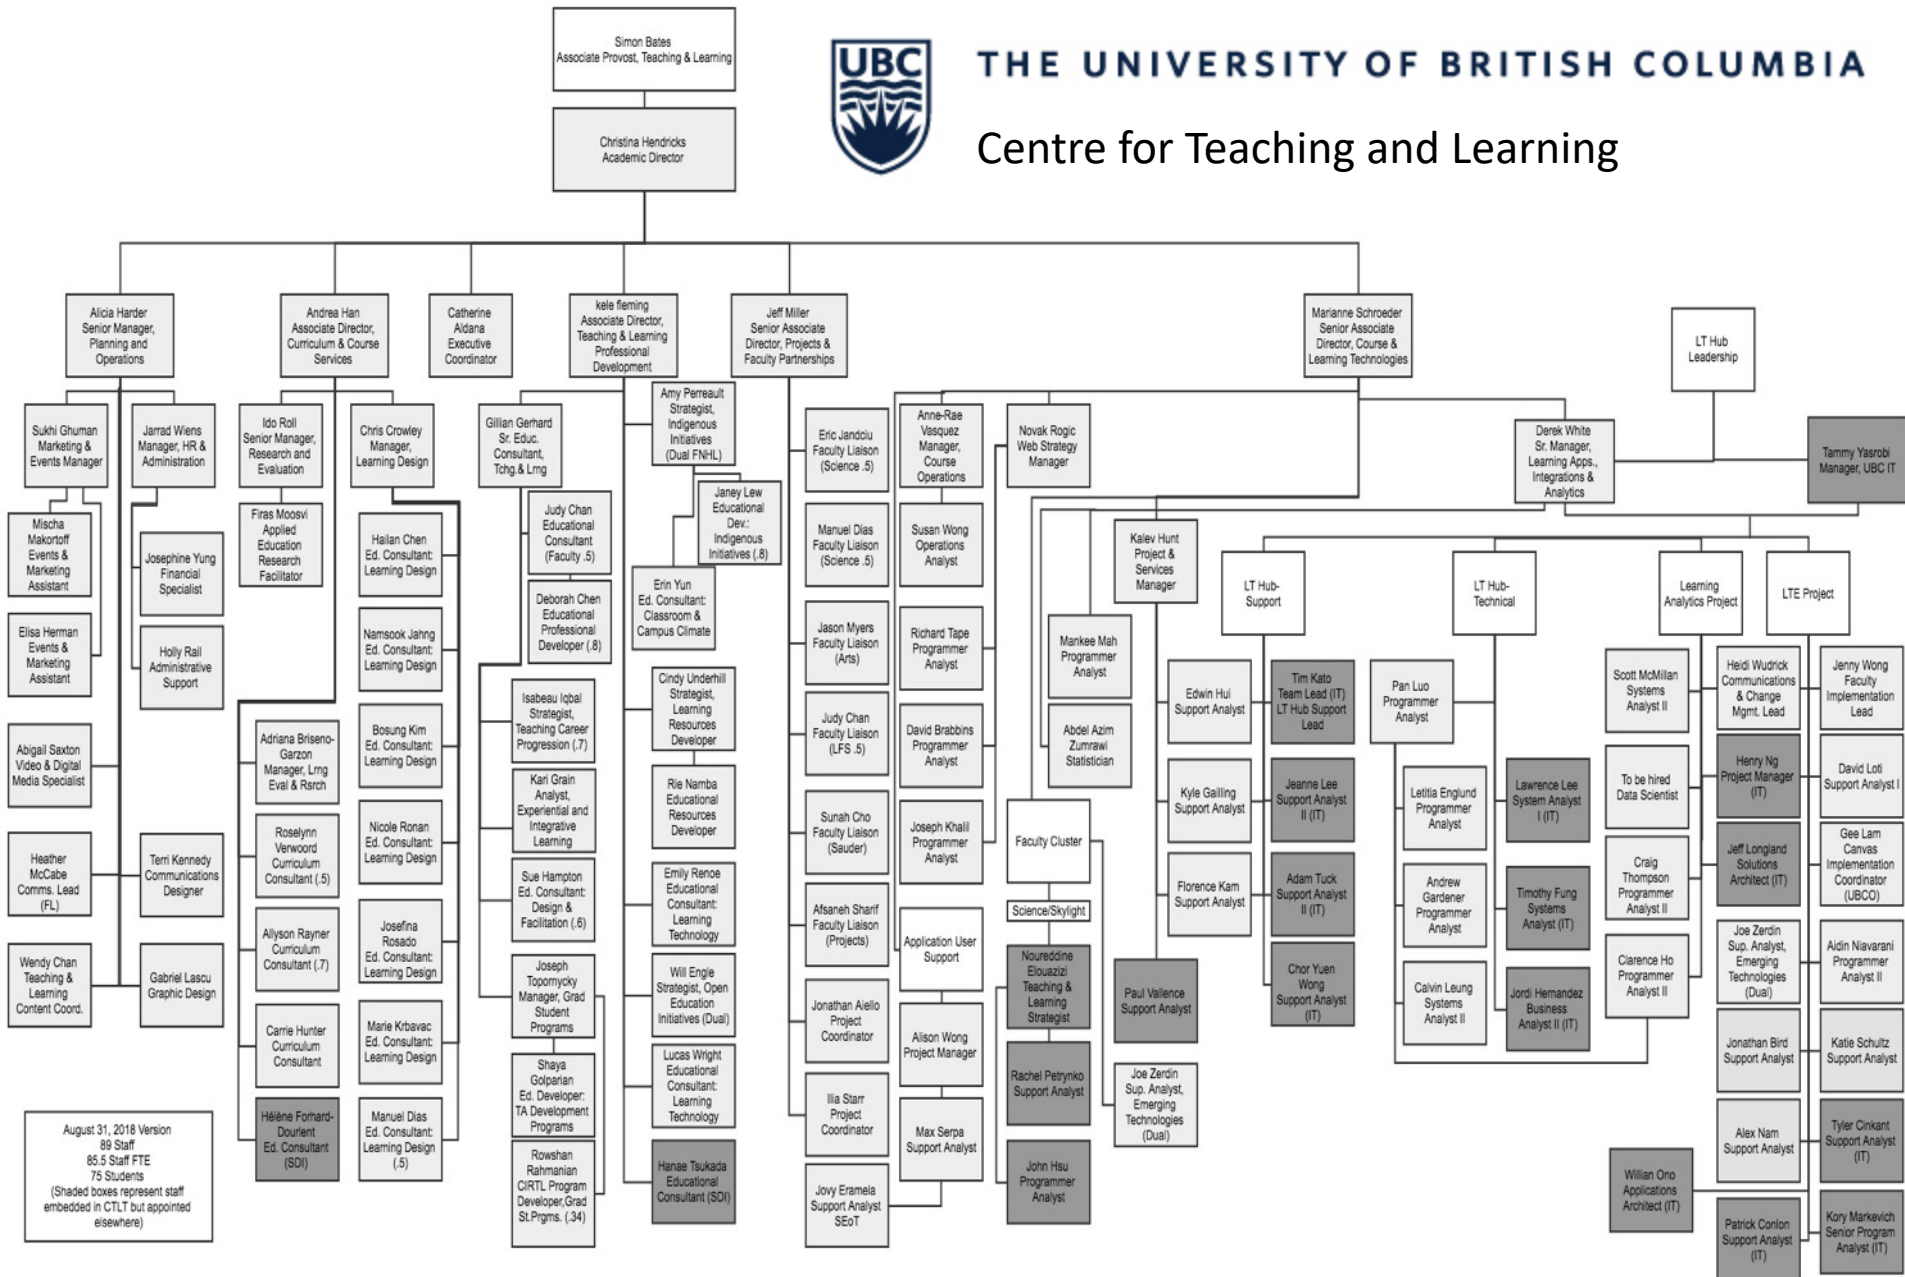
Simon Bates
Associate Provost, Teaching & Learning

UBC

THE UNIVERSITY OF BRITISH COLUMBIA

Centre for Teaching and Learning

Christina Hendricks
Academic Director

Alicia Harder
Senior Manager, Planning and Operations

Andrea Han
Associate Director, Curriculum & Course Services

Catherine Aldana
Executive Coordinator

kele fleming
Associate Director, Teaching & Learning Professional Development

Jeff Miller
Senior Associate Director, Projects & Faculty Partnerships

Marianne Schroeder
Senior Associate Director, Course & Learning Technologies

LT Hub Leadership

Sukhi Ghuman
Marketing & Events Manager

Jarrad Wiens
Manager, HR & Administration

Mischa Makortoff
Events & Marketing Assistant

Josephine Yung
Financial Specialist

Elisa Herman
Events & Marketing Assistant

Holly Rail
Administrative Support

Abigail Saxton
Video & Digital Media Specialist

Heather McCabe
Comms. Lead (FL)

Terri Kennedy
Communications Designer

Wendy Chan
Teaching & Learning Content Coord.

Gabriel Lascu
Graphic Design

August 31, 2018 Version
89 Staff
85.5 Staff FTE
75 Students
(Shaded boxes represent staff embedded in CTLT but appointed elsewhere)

Ido Roll
Senior Manager, Research and Evaluation

Firas Moosvi
Applied Education Research Facilitator

Chris Crowley
Manager, Learning Design

Hailan Chen
Ed. Consultant: Learning Design

Namsook Jahng
Ed. Consultant: Learning Design

Adriana Briseno-Garzon
Manager, Lrng Eval & Rsrch

Bosung Kim
Ed. Consultant: Learning Design

Roselynn Verwoord
Curriculum Consultant (.5)

Nicole Ronan
Ed. Consultant: Learning Design

Allyson Rayner
Curriculum Consultant (.7)

Josefina Rosado
Ed. Consultant: Learning Design

Carrie Hunter
Curriculum Consultant

Marie Krbavac
Ed. Consultant: Learning Design

Hélène Forhard-Dourlent
Ed. Consultant (SDI)

Manuel Dias
Ed. Consultant: Learning Design (.5)

Gillian Gerhard
Sr. Educ. Consultant, Tchg.& Lrng

Amy Perreault
Strategist, Indigenous Initiatives (Dual FNHL)

Janey Lew
Educational Dev.: Indigenous Initiatives (.8)

Judy Chan
Educational Consultant (Faculty .5)

Deborah Chen
Educational Professional Developer (.8)

Erin Yun
Ed. Consultant: Classroom & Campus Climate

Isabeau Iqbal
Strategist, Teaching Career Progression (.7)

Cindy Underhill
Strategist, Learning Resources Developer

Kari Grain
Analyst, Experiential and Integrative Learning

Rie Namba
Educational Resources Developer

Sue Hampton
Ed. Consultant: Design & Facilitation (.6)

Emily Renoe
Educational Consultant: Learning Technology

Joseph Topornycky
Manager, Grad Student Programs

Will Engle
Strategist, Open Education Initiatives (Dual)

Shaya Golparian
Ed. Developer: TA Development Programs

Lucas Wright
Educational Consultant: Learning Technology

Rowshan Rahmanian
CIRTL Program Developer,Grad St.Prgms. (.34)

Hanae Tsukada
Educational Consultant (SDI)

Eric Jandciu
Faculty Liaison (Science .5)

Manuel Dias
Faculty Liaison (Science .5)

Jason Myers
Faculty Liaison (Arts)

Judy Chan
Faculty Liaison (LFS .5)

Sunah Cho
Faculty Liaison (Sauder)

Afsaneh Sharif
Faculty Liaison (Projects)

Jonathan Aiello
Project Coordinator

Ilia Starr
Project Coordinator

Jovy Eramela
Support Analyst SEoT

Anne-Rae Vasquez
Manager, Course Operations

Susan Wong
Operations Analyst

Richard Tape
Programmer Analyst

David Brabbins
Programmer Analyst

Joseph Khalil
Programmer Analyst

Application User Support

Alison Wong
Project Manager

Max Serpa
Support Analyst

Novak Rogic
Web Strategy Manager

Mankee Mah
Programmer Analyst

Abdel Azim Zumrawi
Statistician

Faculty Cluster

Science/Skylight

Noureddine Elouazizi
Teaching & Learning Strategist

Rachel Petrynko
Support Analyst

John Hsu
Programmer Analyst

Kalev Hunt
Project & Services Manager

Paul Vallence
Support Analyst

Joe Zerdin
Sup. Analyst, Emerging Technologies (Dual)

Derek White
Sr. Manager, Learning Apps., Integrations & Analytics

Tammy Yasrobi
Manager, UBC IT

LT Hub-Support

Edwin Hui
Support Analyst

Tim Kato
Team Lead (IT) LT Hub Support Lead

Kyle Gailling
Support Analyst

Jeanne Lee
Support Analyst II (IT)

Florence Kam
Support Analyst

Adam Tuck
Support Analyst II (IT)

Chor Yuen Wong
Support Analyst (IT)

LT Hub-Technical

Pan Luo
Programmer Analyst

Letitia Englund
Programmer Analyst

Lawrence Lee
System Analyst I (IT)

Andrew Gardener
Programmer Analyst

Timothy Fung
Systems Analyst (IT)

Calvin Leung
Systems Analyst II

Jordi Hernandez
Business Analyst II (IT)

Learning Analytics Project

Scott McMillan
Systems Analyst II

To be hired
Data Scientist

Craig Thompson
Programmer Analyst II

Clarence Ho
Programmer Analyst II

William Ono
Applications Architect (IT)

LTE Project

Heidi Wudrick
Communications & Change Mgmt. Lead

Jenny Wong
Faculty Implementation Lead

Henry Ng
Project Manager (IT)

David Loti
Support Analyst I

Jeff Longland
Solutions Architect (IT)

Gee Lam
Canvas Implementation Coordinator (UBCO)

Joe Zerdin
Sup. Analyst, Emerging Technologies (Dual)

Aidin Niavarani
Programmer Analyst II

Jonathan Bird
Support Analyst

Katie Schultz
Support Analyst

Alex Nam
Support Analyst

Tyler Cinkant
Support Analyst (IT)

Patrick Conlon
Support Analyst (IT)

Kory Markevich
Senior Program Analyst (IT)